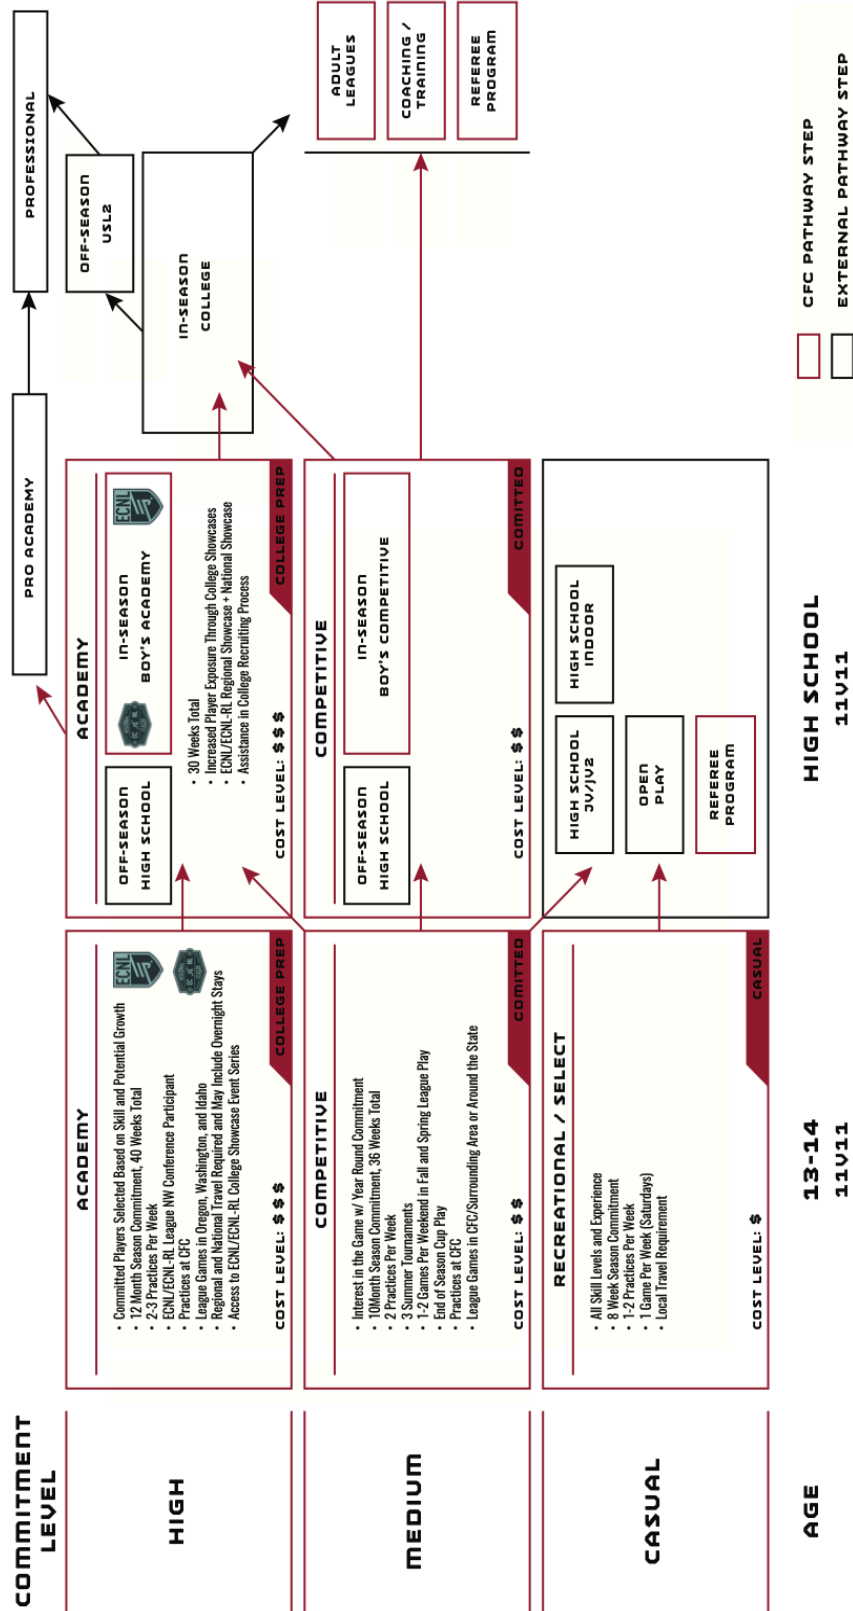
COMMITMENT LEVEL

HIGH

MEDIUM

CASUAL

AGE

ACADEMY

- Committed Players Selected Based on Skill and Potential Growth
- 12 Month Season Commitment, 40 Weeks Total
- 2-3 Practices Per Week
- ECNL/ECNL-RL League NW Conference Participant
- Practices at CFC
- League Games in Oregon, Washington, and Idaho
- Regional and National Travel Required and May Include Overnight Stays
- Access to ECNL/ECNL-RL College Showcase Event Series

COST LEVEL: $$$

COLLEGE PREP

COMPETITIVE

- Interest in the Game w/ Year Round Commitment
- 10Month Season Commitment, 36 Weeks Total
- 2 Practices Per Week
- 3 Summer Tournaments
- 1-2 Games Per Weekend in Fall and Spring League Play
- End of Season Cup Play
- Practices at CFC
- League Games in CFC/Surrounding Area or Around the State

COST LEVEL: $$

COMITTED

RECREATIONAL / SELECT

- All Skill Levels and Experience
- 8 Week Season Commitment
- 1-2 Practices Per Week
- 1 Game Per Week (Saturdays)
- Local Travel Requirement

COST LEVEL: $

CASUAL

13-14
11V11

ACADEMY

OFF-SEASON HIGH SCHOOL

IN-SEASON BOY'S ACADEMY

- 30 Weeks Total
- Increased Player Exposure Through College Showcases
- ECNL/ECNL-RL Regional Showcase + National Showcase
- Assistance in College Recruiting Process

COST LEVEL: $$$

COLLEGE PREP

COMPETITIVE

OFF-SEASON HIGH SCHOOL

IN-SEASON BOY'S COMPETITIVE

COST LEVEL: $$

COMITTED

HIGH SCHOOL JV/JV2

HIGH SCHOOL INDOOR

OPEN PLAY

REFEREE PROGRAM

HIGH SCHOOL
11V11

PRO ACADEMY

PROFESSIONAL

OFF-SEASON USL2

IN-SEASON COLLEGE

ADULT LEAGUES

COACHING / TRAINING

REFEREE PROGRAM

CFC PATHWAY STEP

EXTERNAL PATHWAY STEP